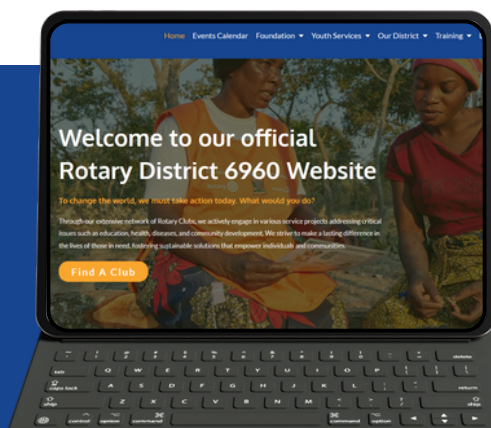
Home Events Calendar Foundation ▾ Youth Services ▾ Our District ▾ Training ▾

Welcome to our official Rotary District 6960 Website

To change the world, we must take action today. What would you do?

Through our extensive network of Rotary Clubs, we actively engage in various service projects addressing critical issues such as education, health, diseases, and community development. We strive to make a lasting difference in the lives of those in need, fostering sustainable solutions that empower individuals and communities.

Find A Club

delete
tab
Q W E R T Y U I O P
caps lock
A S D F G H J K L
return
shift
Z X C V B N M
shift
control option command
command option